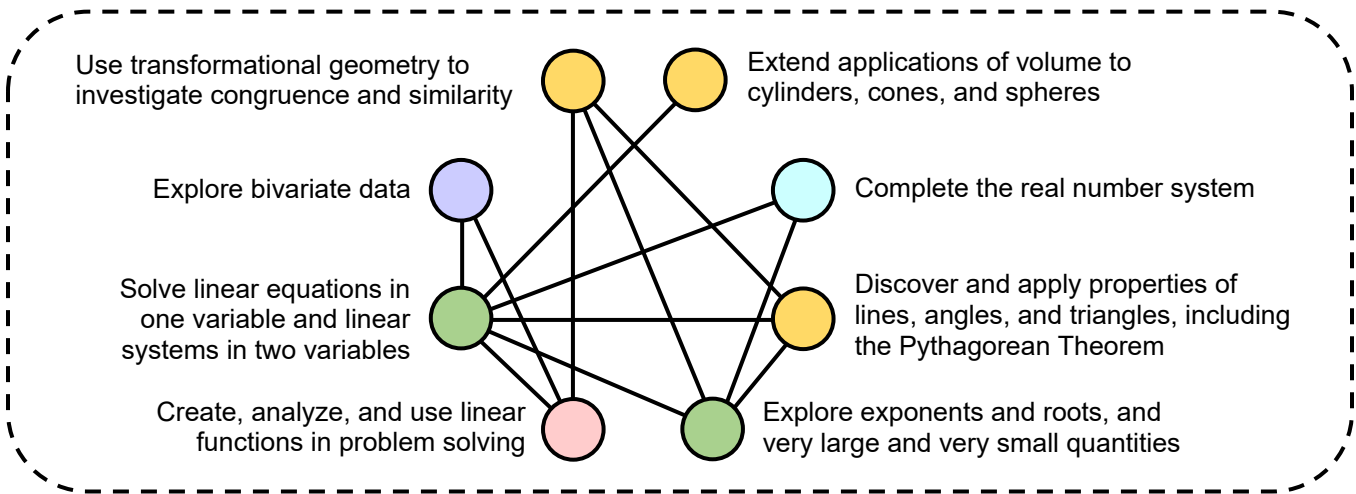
Use transformational geometry to investigate congruence and similarity

Extend applications of volume to cylinders, cones, and spheres

Explore bivariate data

Complete the real number system

Solve linear equations in one variable and linear systems in two variables

Discover and apply properties of lines, angles, and triangles, including the Pythagorean Theorem

Create, analyze, and use linear functions in problem solving

Explore exponents and roots, and very large and very small quantities